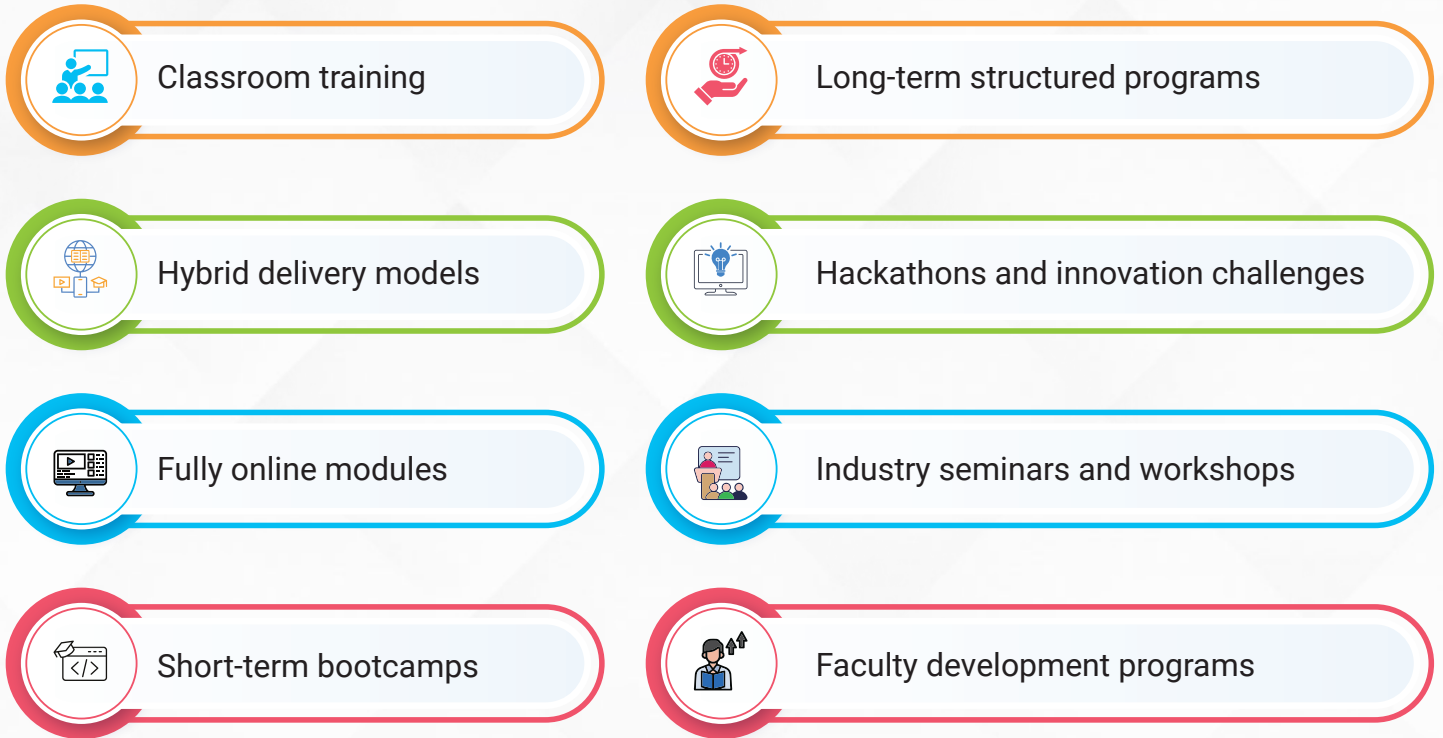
Classroom training

Hybrid delivery models

Fully online modules

Short-term bootcamps

Long-term structured programs

Hackathons and innovation challenges

Industry seminars and workshops

Faculty development programs